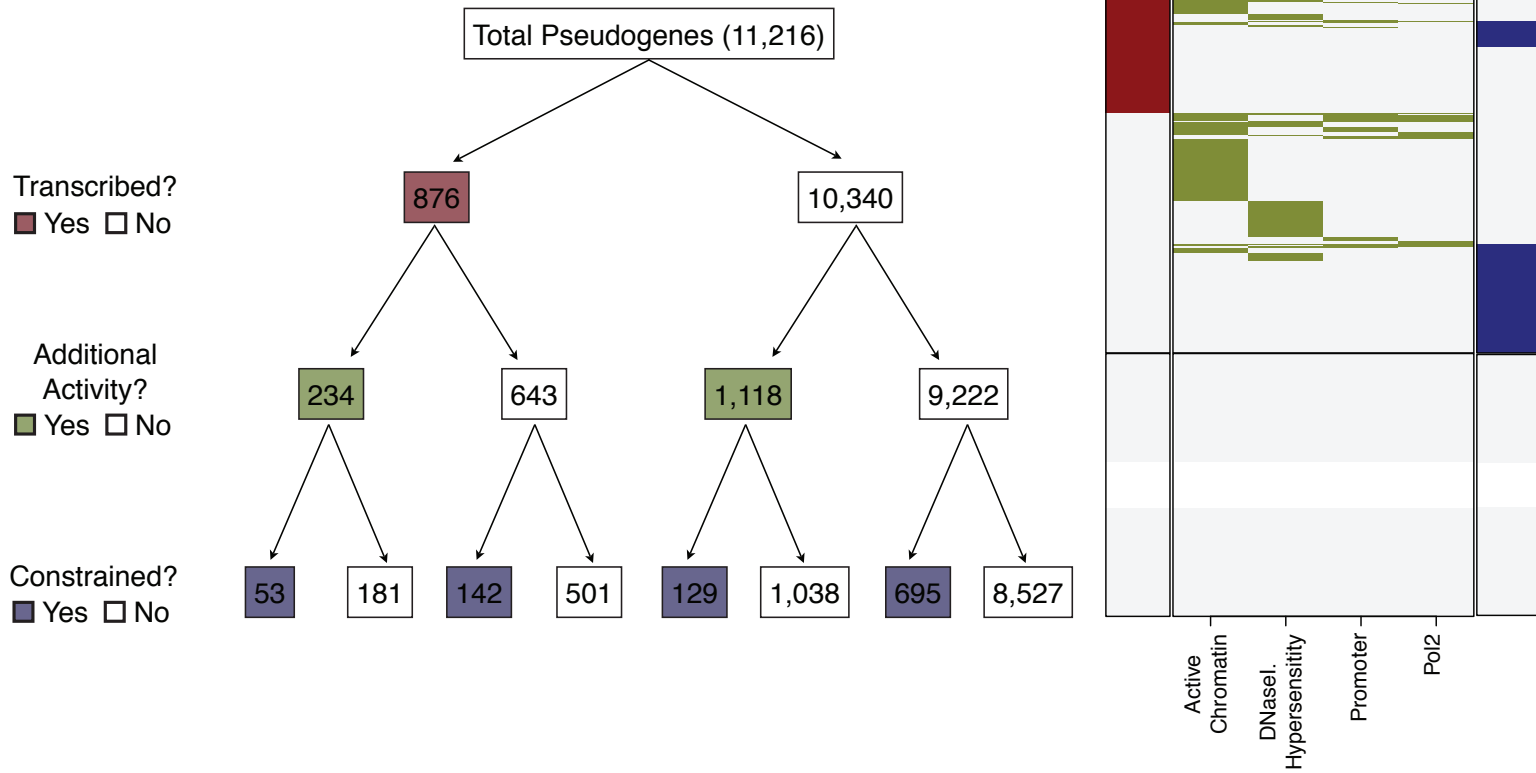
Total Pseudogenes (11,216)

Transcribed?
Yes No

876

10,340

Additional Activity?
Yes No

234

643

1,118

9,222

Constrained?
Yes No

53

181

142

501

129

1,038

695

8,527

Active Chromatin

DNaseI. Hypersensitivity

Promoter

Pol2